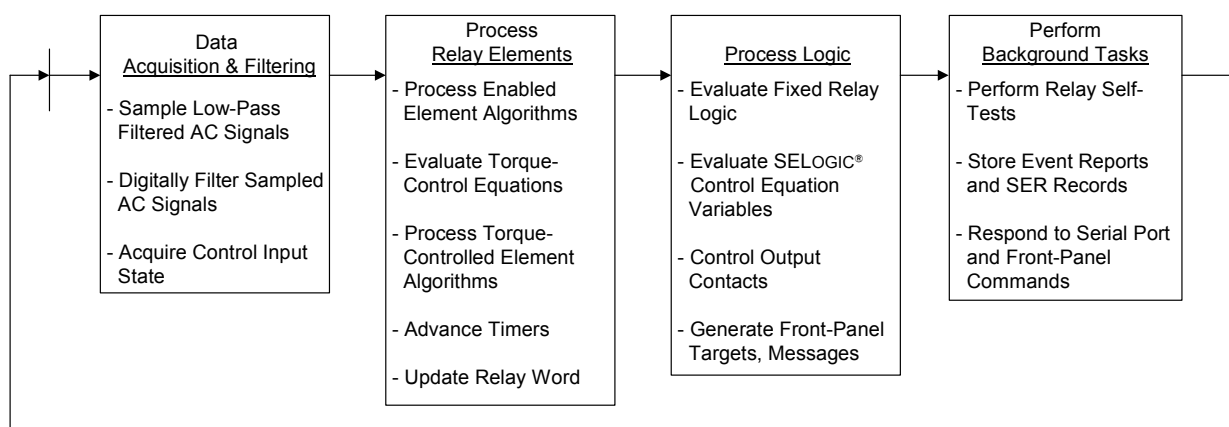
Data
Acquisition & Filtering

- Sample Low-Pass Filtered AC Signals

- Digitally Filter Sampled AC Signals

- Acquire Control Input State

Process
Relay Elements

- Process Enabled Element Algorithms

- Evaluate Torque-Control Equations

- Process Torque-Controlled Element Algorithms

- Advance Timers

- Update Relay Word

Process Logic

- Evaluate Fixed Relay Logic

- Evaluate SELOGIC® Control Equation Variables

- Control Output Contacts

- Generate Front-Panel Targets, Messages

Perform
Background Tasks

- Perform Relay Self-Tests

- Store Event Reports and SER Records

- Respond to Serial Port and Front-Panel Commands